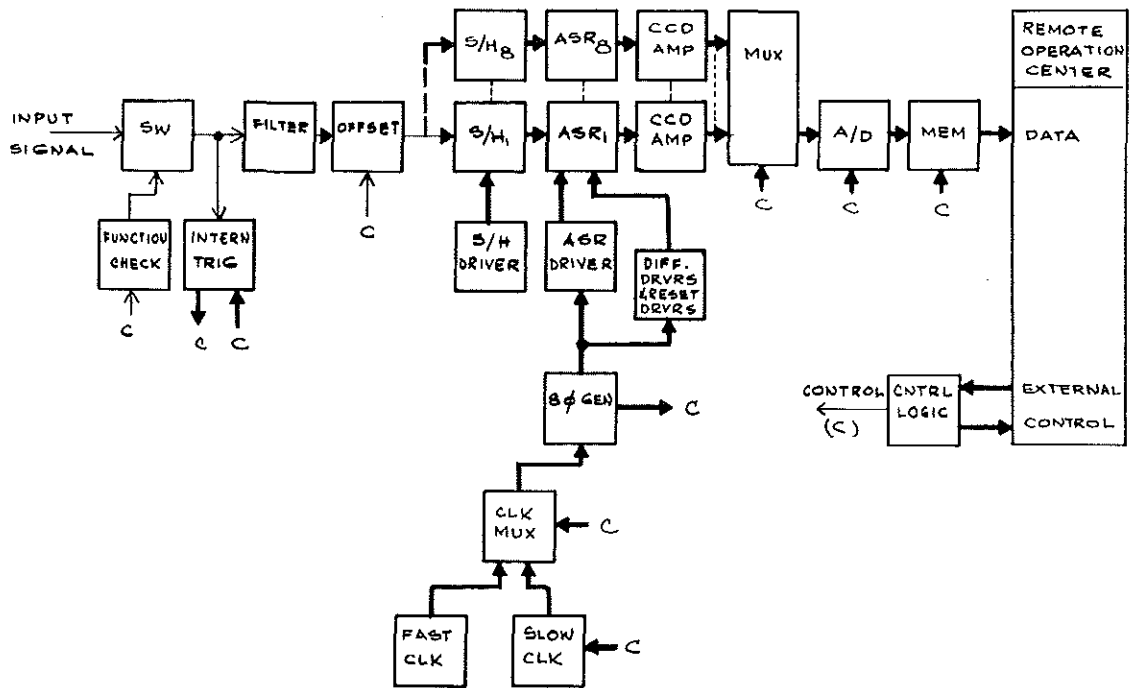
INPUT SIGNAL

SW

FUNCTIOU CHECK

C

INTERN TRIG

C C

FILTER

OFFSET

C

$S/H_8$

$S/H_1$

S/H DRIVER

$ASR_8$

$ASR_1$

ASR DRIVER

DIFF. DRVRS & RESET DRVRS

CCD AMP

CCD AMP

MUX

C

A/D

C

MEM

C

REMOTE OPERATION CENTER

DATA

EXTERNAL CONTROL

CONTROL (C)

CNTRL LOGIC

8$\phi$ GEN

C

CLK MUX

C

FAST CLK

SLOW CLK

C